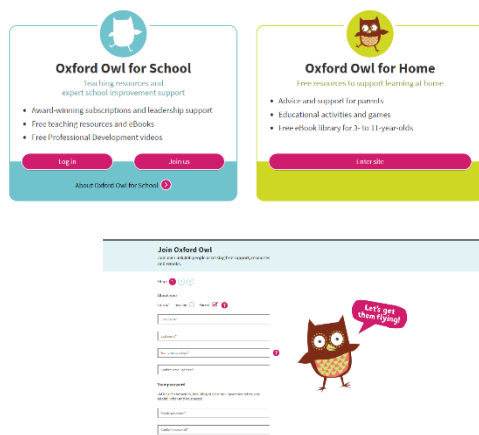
Oxford Owl for School

Teaching resources and expert school improvement support

- Award-winning subscriptions and leadership support
- Free teaching resources and eBooks
- Free Professional Development videos

Log in

Join us

About Oxford Owl for School

Oxford Owl for Home

Free resources to support learning at home

- Advice and support for parents
- Educational activities and games
- Free eBook library for 3- to 11-year-olds

Enter site

Join Oxford Owl

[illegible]

Steps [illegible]

About you

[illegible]

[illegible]

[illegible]

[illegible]

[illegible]

Your account

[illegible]

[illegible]

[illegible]

Let's get them flying!